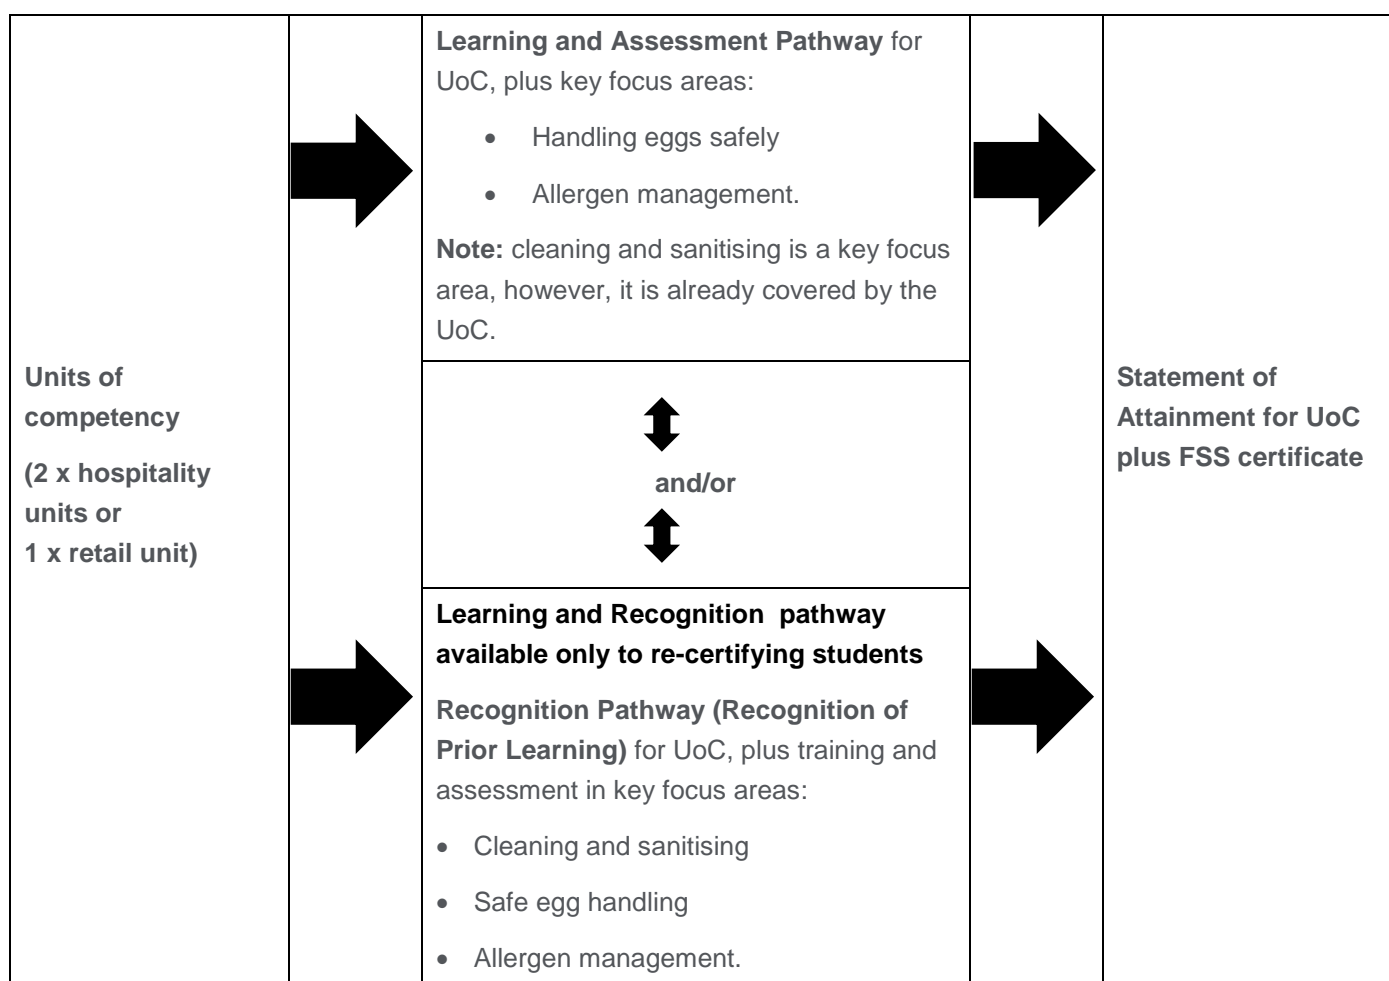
Units of competency

(2 x hospitality units or 1 x retail unit)

**Learning and Assessment Pathway** for UoC, plus key focus areas:

- Handling eggs safely
- Allergen management.

**Note:** cleaning and sanitising is a key focus area, however, it is already covered by the UoC.

and/or

**Learning and Recognition pathway available only to re-certifying students**

**Recognition Pathway (Recognition of Prior Learning)** for UoC, plus training and assessment in key focus areas:

- Cleaning and sanitising
- Safe egg handling
- Allergen management.

Statement of Attainment for UoC plus FSS certificate